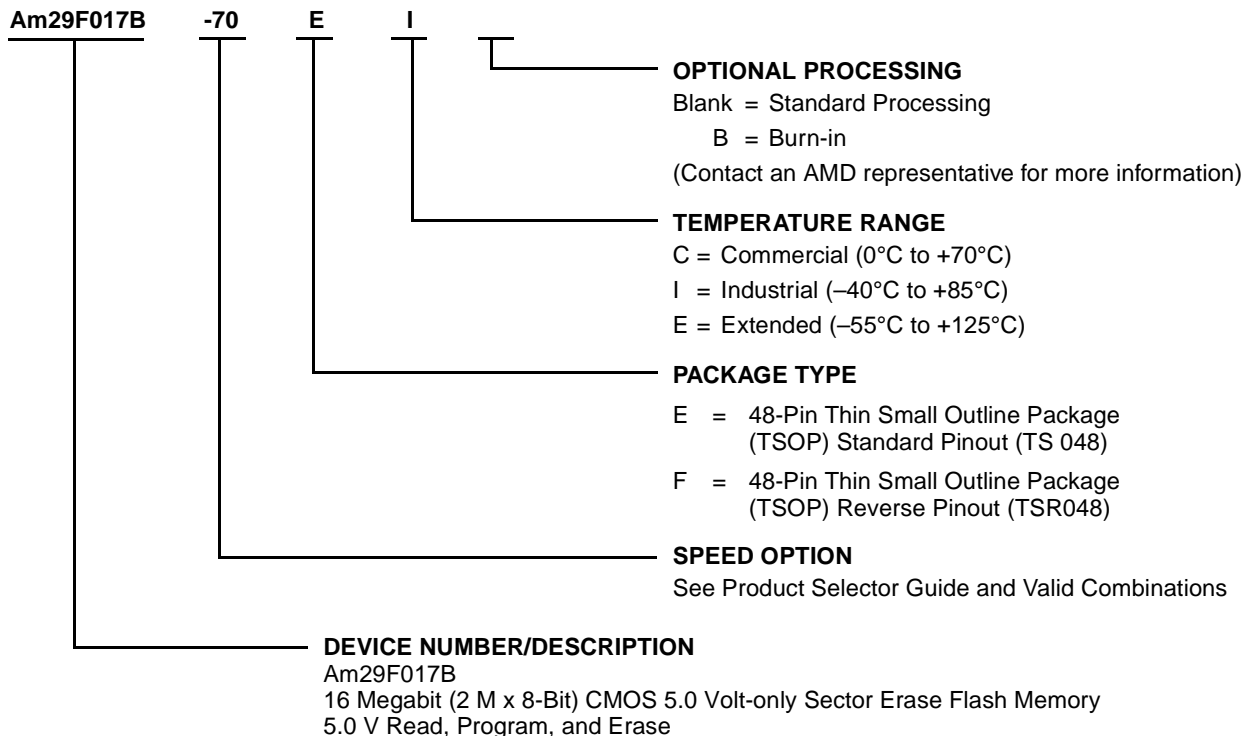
Am29F017B -70 E I

OPTIONAL PROCESSING
Blank = Standard Processing
B = Burn-in
(Contact an AMD representative for more information)

TEMPERATURE RANGE
C = Commercial (0°C to +70°C)
I = Industrial (–40°C to +85°C)
E = Extended (–55°C to +125°C)

PACKAGE TYPE
E = 48-Pin Thin Small Outline Package (TSOP) Standard Pinout (TS 048)
F = 48-Pin Thin Small Outline Package (TSOP) Reverse Pinout (TSR048)

SPEED OPTION
See Product Selector Guide and Valid Combinations

DEVICE NUMBER/DESCRIPTION
Am29F017B
16 Megabit (2 M x 8-Bit) CMOS 5.0 Volt-only Sector Erase Flash Memory
5.0 V Read, Program, and Erase